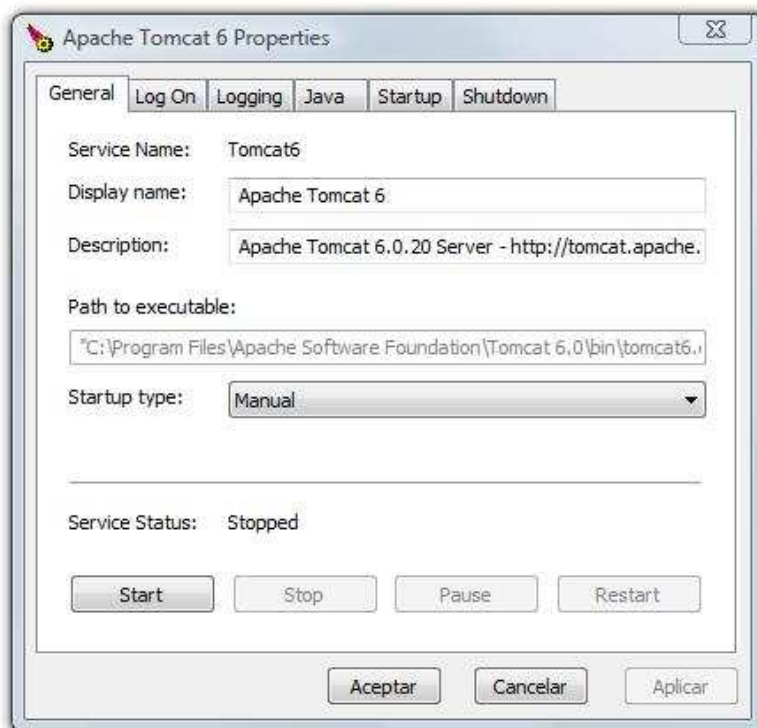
Apache Tomcat 6 Properties

General | Log On | Logging | Java | Startup | Shutdown

Service Name: Tomcat6

Display name: Apache Tomcat 6

Description: Apache Tomcat 6.0.20 Server - http://tomcat.apache.

Path to executable:

"C:\Program Files\Apache Software Foundation\Tomcat 6.0\bin\tomcat6.

Startup type: Manual

Service Status: Stopped

Start | Stop | Pause | Restart

Aceptar | Cancelar | Aplicar